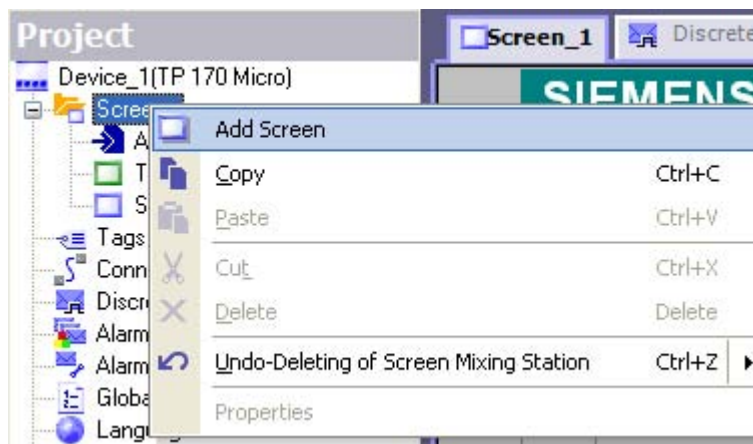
Project

Device_1(TP 170 Micro)

Scree

A

T

S

Tags

Conn

Discre

Alarm

Alarm

Globa

Langu

Screen_1

Discrete

SIEMENS

Add Screen

Copy Ctrl+C

Paste Ctrl+V

Cut Ctrl+X

Delete Delete

Undo-Deleting of Screen Mixing Station Ctrl+Z

Properties